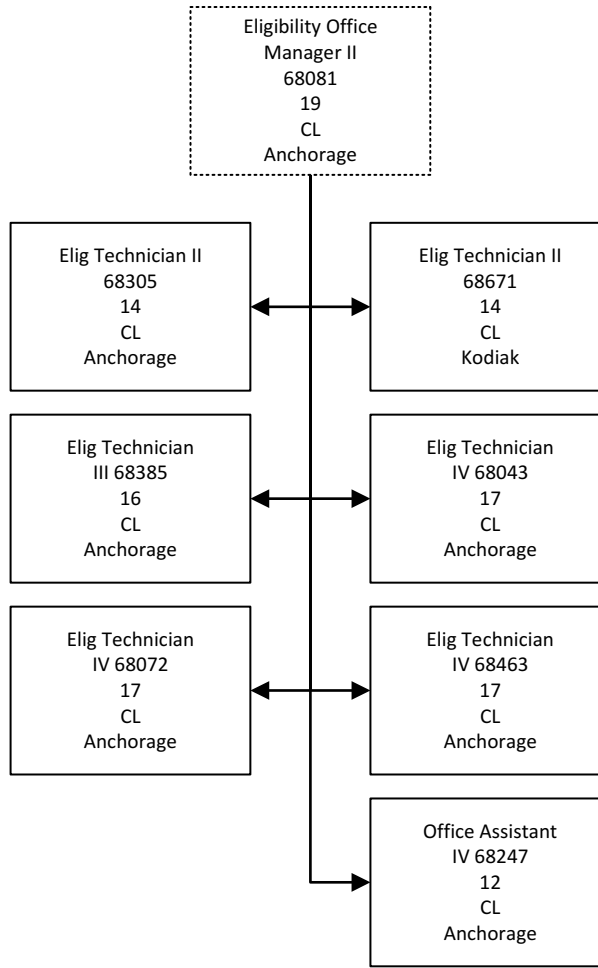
Eligibility Office Manager II
68081
19
CL
Anchorage

Elig Technician II
68305
14
CL
Anchorage

Elig Technician II
68671
14
CL
Kodiak

Elig Technician III 68385
16
CL
Anchorage

Elig Technician IV 68043
17
CL
Anchorage

Elig Technician IV 68072
17
CL
Anchorage

Elig Technician IV 68463
17
CL
Anchorage

Office Assistant IV 68247
12
CL
Anchorage